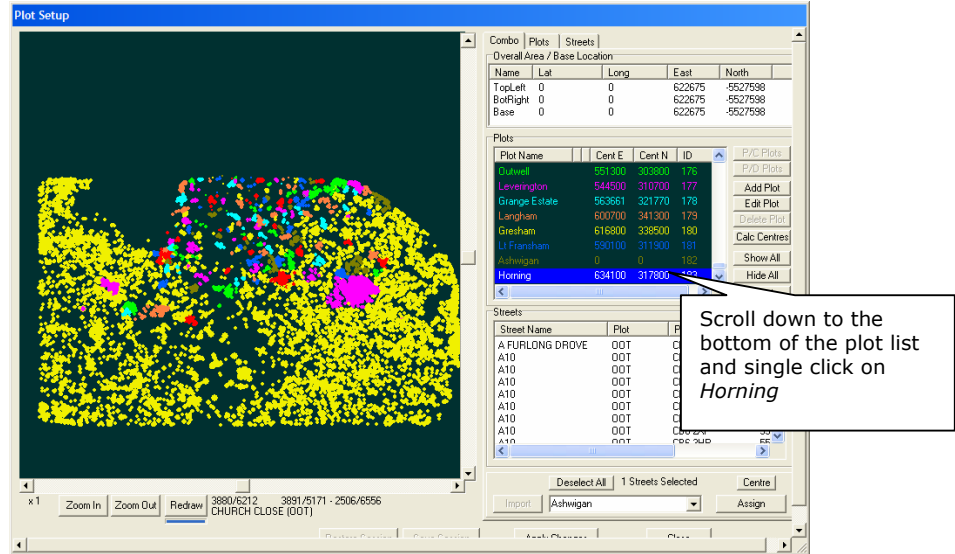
Plot Setup

Combo | Plots | Streets

Overall Area / Base Location

| Name | Lat | Long | East | North |
|---|---|---|---|---|
| TopLeft | 0 | 0 | 622675 | -5527598 |
| BotRight | 0 | 0 | 622675 | -5527598 |
| Base | 0 | 0 | 622675 | -5527598 |

Plots

| Plot Name | Cent E | Cent N | ID |
|---|---|---|---|
| Outwell | 551300 | 303800 | 176 |
| Leverington | 544500 | 310700 | 177 |
| Grange Estate | 563661 | 321770 | 178 |
| Langham | 600700 | 341300 | 179 |
| Gresham | 616800 | 338500 | 180 |
| Lt Fransham | 590100 | 311900 | 181 |
| Ashwigan | 0 | 0 | 182 |
| Horning | 634100 | 317800 | 183 |

P/C Plots
P/D Plots
Add Plot
Edit Plot
Delete Plot
Calc Centres
Show All
Hide All

Scroll down to the bottom of the plot list and single click on *Horning*

Streets

| Street Name | Plot | P |
|---|---|---|
| A FURLONG DROVE | OOT | C |
| A10 | OOT | C |
| A10 | OOT | C |
| A10 | OOT | C |
| A10 | OOT | C |
| A10 | OOT | C |
| A10 | OOT | C |
| A10 | OOT | C |
| A10 | OOT | CBS 3HR |

Deselect All   1 Streets Selected   Centre
Import   Ashwigan   Assign

x 1   Zoom In   Zoom Out   Redraw   3880/6212   3891/5171 - 2506/6556
CHURCH CLOSE (OOT)

Restore Session   Save Session   Apply Changes   Close